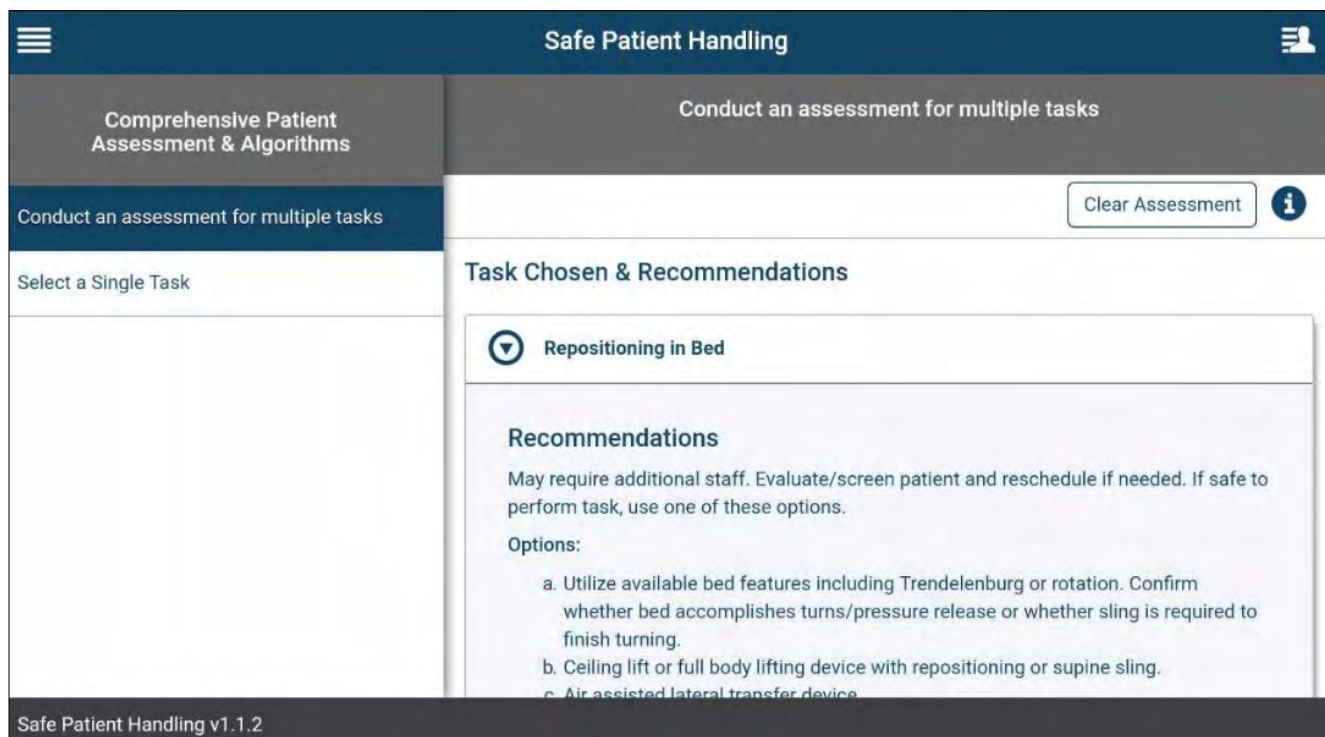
Safe Patient Handling

Comprehensive Patient Assessment & Algorithms

Conduct an assessment for multiple tasks

Select a Single Task

Conduct an assessment for multiple tasks

Clear Assessment

Task Chosen & Recommendations

Repositioning in Bed

Recommendations

May require additional staff. Evaluate/screen patient and reschedule if needed. If safe to perform task, use one of these options.

Options:

a. Utilize available bed features including Trendelenburg or rotation. Confirm whether bed accomplishes turns/pressure release or whether sling is required to finish turning.
b. Ceiling lift or full body lifting device with repositioning or supine sling.
c. Air assisted lateral transfer device

Safe Patient Handling v1.1.2